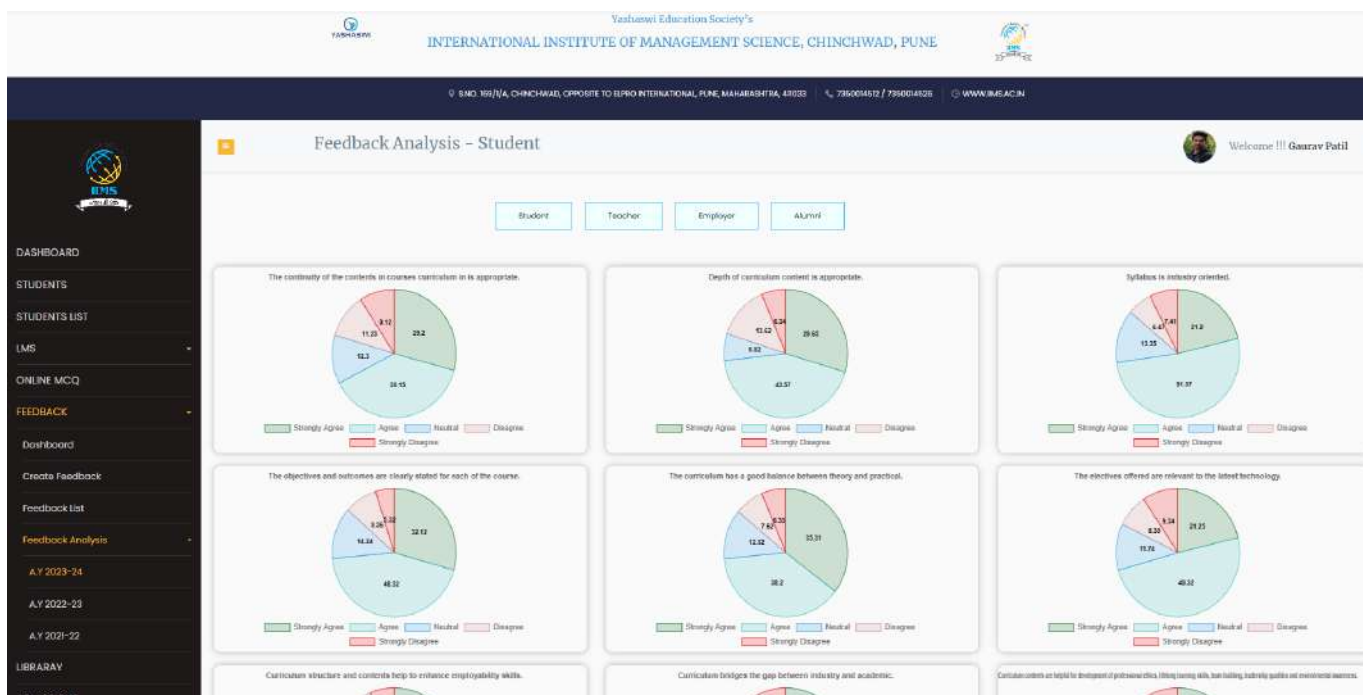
YASHASWI

Yashaswi Education Society's
INTERNATIONAL INSTITUTE OF MANAGEMENT SCIENCE, CHINCHWAD, PUNE

S.NO. 169/1/A, CHINCHWAD, OPPOSITE TO ELPRO INTERNATIONAL, PUNE, MAHARASHTRA, 411033 | 7350014512 / 7350014526 | WWW.IIMS.AC.IN

IIMS

DASHBOARD
STUDENTS
STUDENTS LIST
LMS
ONLINE MCQ
FEEDBACK
Dashboard
Create Feedback
Feedback List
Feedback Analysis
A.Y 2023-24
A.Y 2022-23
A.Y 2021-22
LIBRARAY

Feedback Analysis - Student

Welcome !!! Gaurav Patil

Student | Teacher | Employer | Alumni

The continuity of the contents in courses curriculum in is appropriate.
29.2
39.15
12.3
11.23
8.12
Strongly Agree | Agree | Neutral | Disagree | Strongly Disagree

Depth of curriculum content is appropriate.
29.68
43.57
9.82
10.62
6.34
Strongly Agree | Agree | Neutral | Disagree | Strongly Disagree

Syllabus is industry oriented.
21.9
51.37
13.35
6.67
7.41
Strongly Agree | Agree | Neutral | Disagree | Strongly Disagree

The objectives and outcomes are clearly stated for each of the course.
32.13
40.32
14.34
9.26
3.32
Strongly Agree | Agree | Neutral | Disagree | Strongly Disagree

The curriculum has a good balance between theory and practical.
35.31
38.2
12.52
7.62
6.33
Strongly Agree | Agree | Neutral | Disagree | Strongly Disagree

The electives offered are relevant to the latest technology.
21.25
48.32
11.74
8.30
9.34
Strongly Agree | Agree | Neutral | Disagree | Strongly Disagree

Curriculum structure and contents help to enhance employability skills.

Curriculum bridges the gap between industry and academic.

Curriculum contents are helpful for development of professional ethics, lifelong learning skills, team building, leadership qualities and environmental awareness.